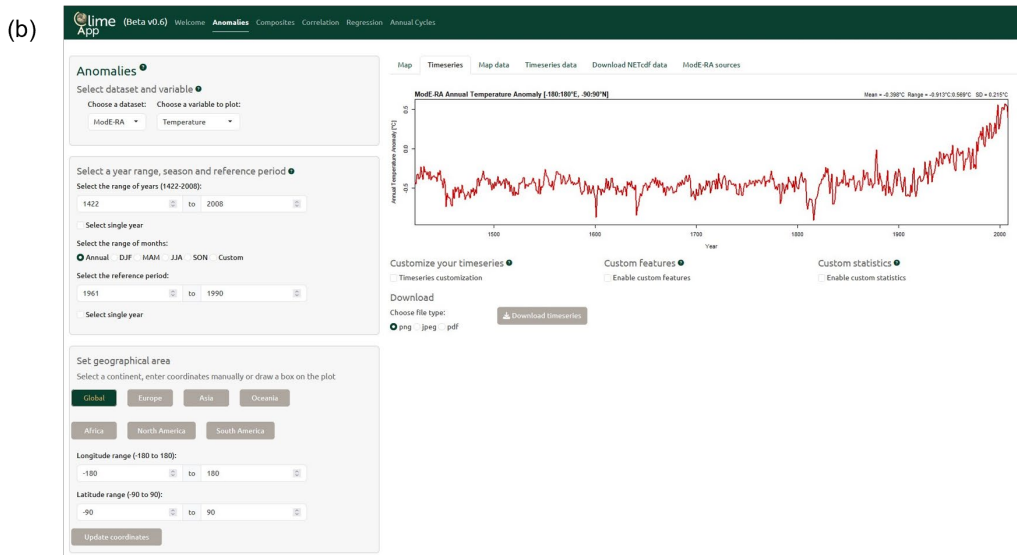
(b)

ClimeApp (Beta v0.6) Welcome Anomalies Composites Correlation Regression Annual Cycles

Anomalies

Select dataset and variable

Choose a dataset: ModE-RA

Choose a variable to plot: Temperature

Select a year range, season and reference period

Select the range of years (1422-2008):

1422 to 2008

Select single year

Select the range of months:

Annual DJF MAM JJA SON Custom

Select the reference period:

1961 to 1990

Select single year

Set geographical area

Select a continent, enter coordinates manually or draw a box on the plot

Global Europe Asia Oceania

Africa North America South America

Longitude range (-180 to 180):

-180 to 180

Latitude range (-90 to 90):

-90 to 90

Update coordinates

Map Timeseries Map data Timeseries data Download NETcdf data ModE-RA sources

ModE-RA Annual Temperature Anomaly [-180:180°E, -90:90°N]

Mean = -0.398°C Range = -0.913°C:0.569°C SD = 0.215°C

Annual Temperature Anomaly [°C]

0.5

0.0

-0.5

1500 1600 1700 1800 1900 2000

Year

Customize your timeseries

Timeseries customization

Custom features

Enable custom features

Custom statistics

Enable custom statistics

Download

Choose file type:

png jpeg pdf

Download timeseries